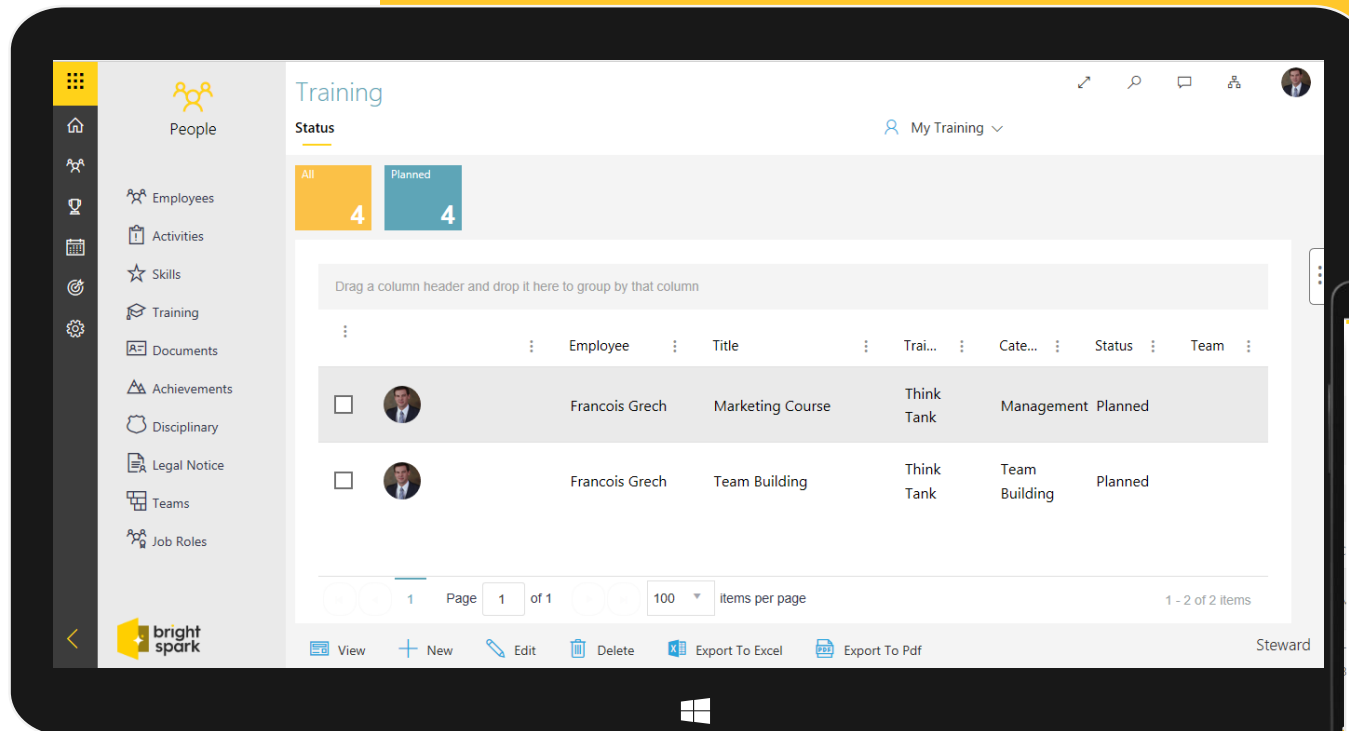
People

Employees
Activities
Skills
Training
Documents
Achievements
Disciplinary
Legal Notice
Teams
Job Roles

bright spark

Training
Status

My Training

All
4

Planned
4

Drag a column header and drop it here to group by that column

| | | Employee | Title | Trai... | Cate... | Status | Team |
|---|---|---|---|---|---|---|---|
| | | Francois Grech | Marketing Course | Think Tank | Management | Planned | |
| | | Francois Grech | Team Building | Think Tank | Team Building | Planned | |

1 Page 1 of 1 100 items per page 1 - 2 of 2 items

View New Edit Delete Export To Excel Export To Pdf

Steward